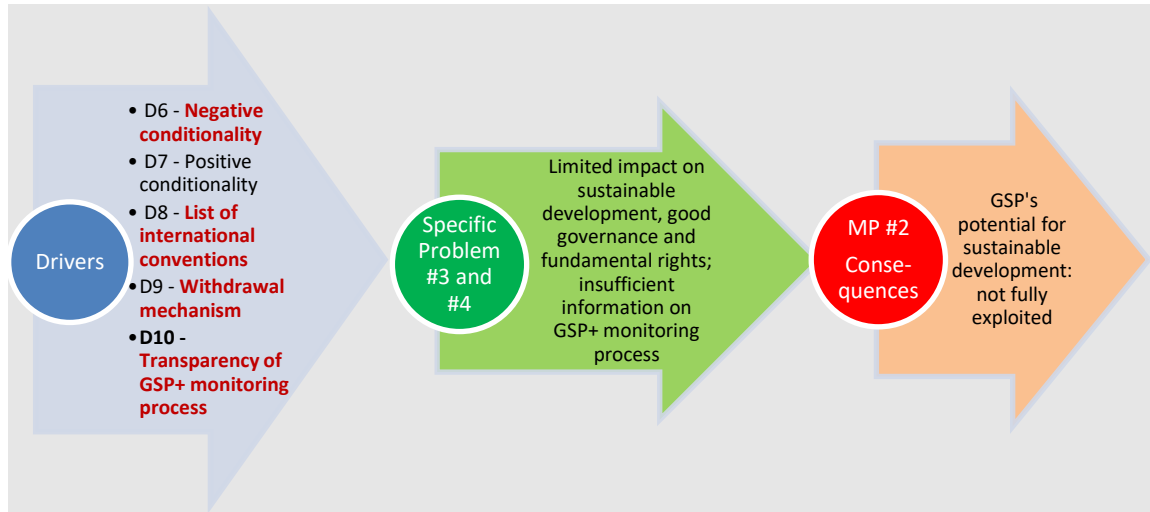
Drivers

- D6 - Negative conditionality
- D7 - Positive conditionality
- D8 - List of international conventions
- D9 - Withdrawal mechanism
- D10 - Transparency of GSP+ monitoring process

Specific Problem #3 and #4

Limited impact on sustainable development, good governance and fundamental rights; insufficient information on GSP+ monitoring process

MP #2 Consequences

GSP's potential for sustainable development: not fully exploited